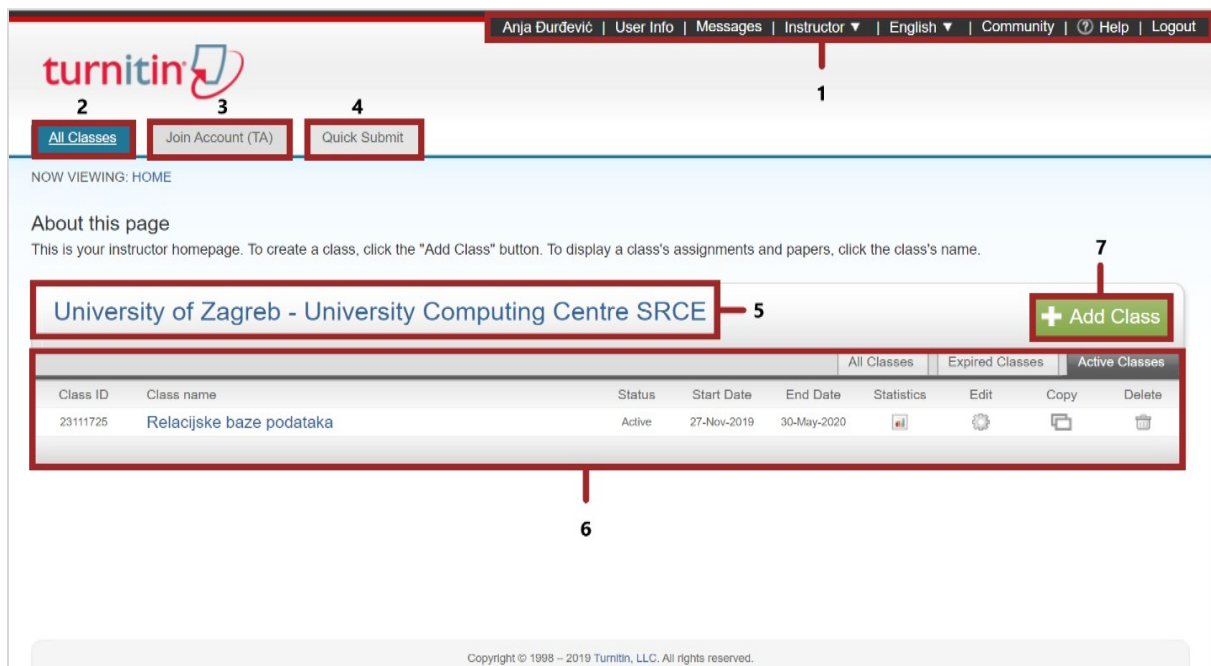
Anja Đurđević | User Info | Messages | Instructor ▼ | English ▼ | Community | ⓘ Help | Logout

turnitin

1

2 3 4

All Classes | Join Account (TA) | Quick Submit

NOW VIEWING: HOME

About this page

This is your instructor homepage. To create a class, click the "Add Class" button. To display a class's assignments and papers, click the class's name.

7

University of Zagreb - University Computing Centre SRCE 5

+ Add Class

All Classes | Expired Classes | Active Classes

| Class ID | Class name | Status | Start Date | End Date | Statistics | Edit | Copy | Delete |
|---|---|---|---|---|---|---|---|---|
| 23111725 | Relacijske baze podataka | Active | 27-Nov-2019 | 30-May-2020 | | | | |

6

Copyright © 1998 – 2019 Turnitin, LLC. All rights reserved.